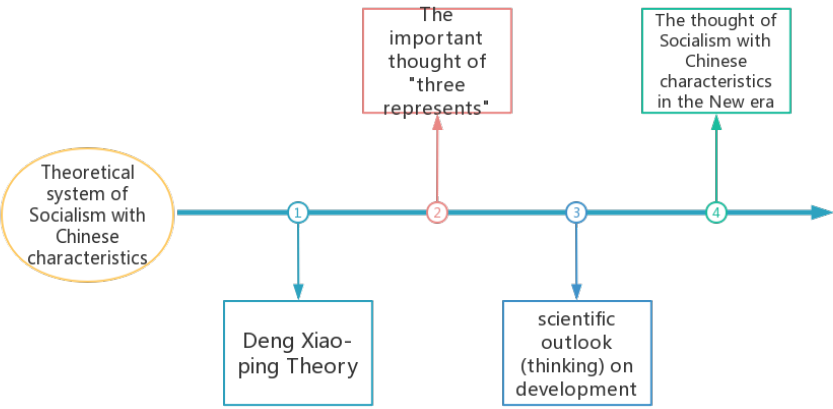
Theoretical system of Socialism with Chinese characteristics

1

Deng Xiao-ping Theory

2

The important thought of "three represents"

3

scientific outlook (thinking) on development

4

The thought of Socialism with Chinese characteristics in the New era